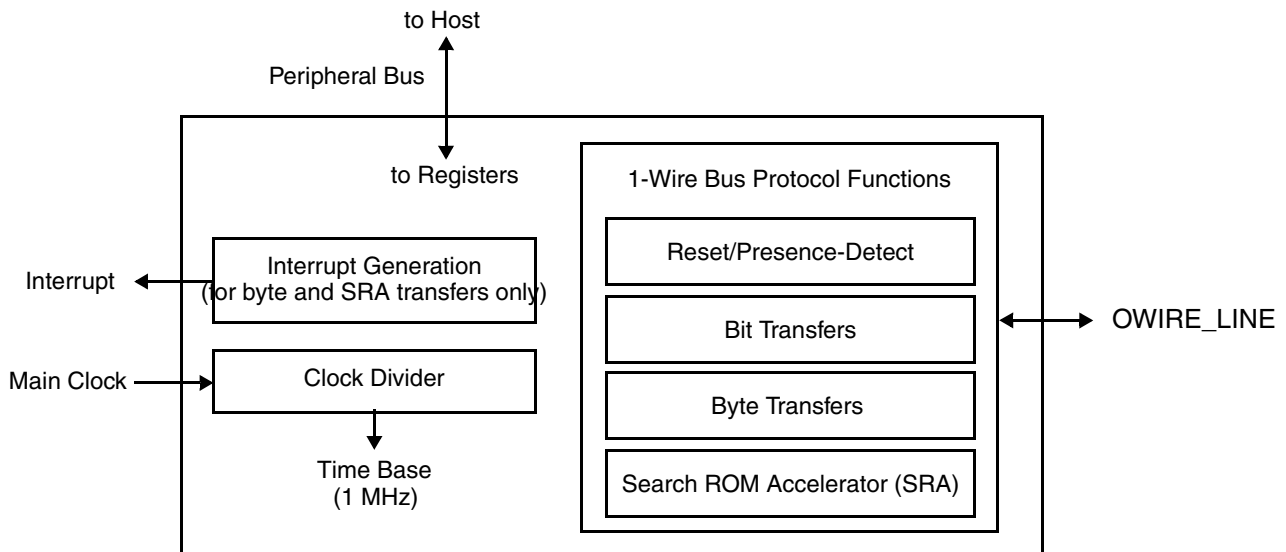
to Host

Peripheral Bus

to Registers

1-Wire Bus Protocol Functions

Interrupt

Interrupt Generation (for byte and SRA transfers only)

Reset/Presence-Detect

Bit Transfers

OWIRE_LINE

Main Clock

Clock Divider

Byte Transfers

Time Base (1 MHz)

Search ROM Accelerator (SRA)